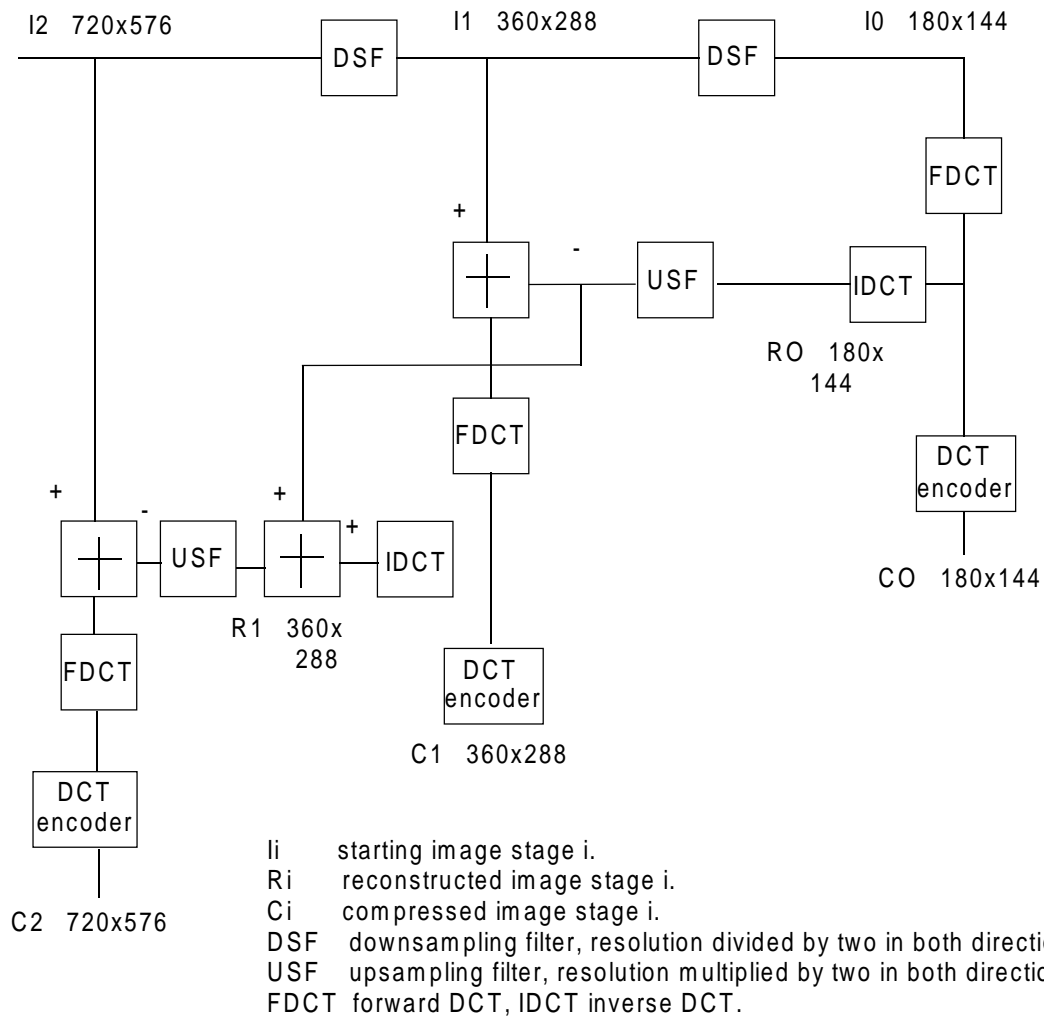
I2 720x576

DSF

I1 360x288

DSF

I0 180x144

FDCT

+

-

USF

IDCT

RO 180x 144

FDCT

DCT encoder

CO 180x144

+

-

+

+

USF

IDCT

R1 360x 288

FDCT

DCT encoder

C1 360x288

DCT encoder

C2 720x576

Ii starting image stage i.
Ri reconstructed image stage i.
Ci compressed image stage i.
DSF downsampling filter, resolution divided by two in both directi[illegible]
USF upsampling filter, resolution multiplied by two in both directi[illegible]
FDCT forward DCT, IDCT inverse DCT.